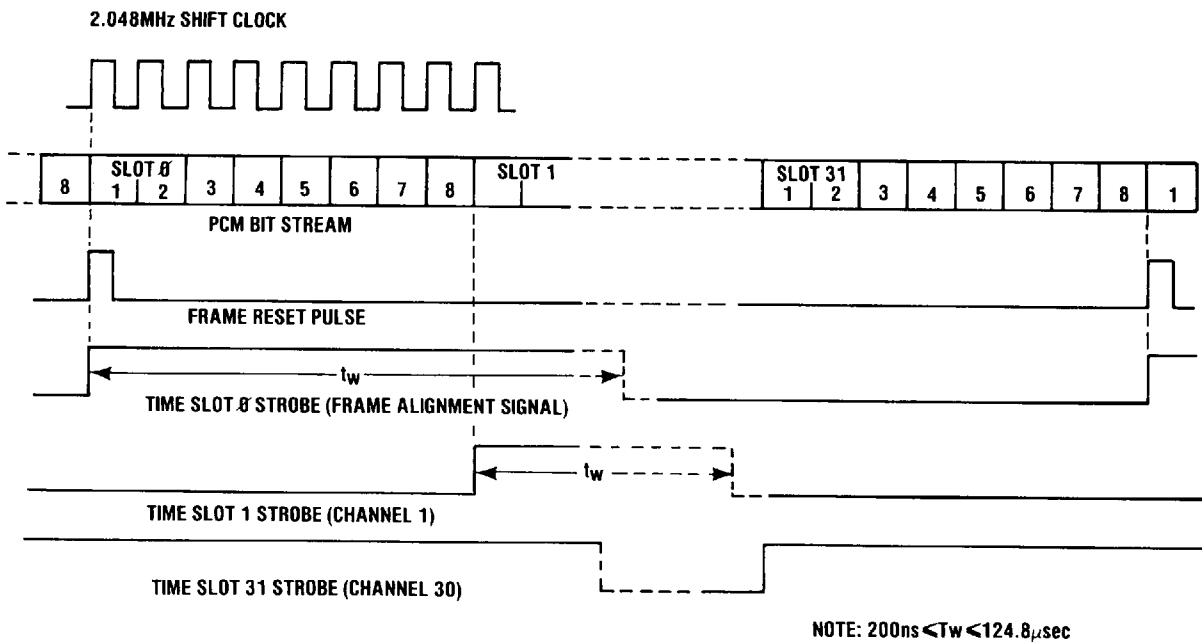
2.048MHz SHIFT CLOCK

| 8 | SLOT Ø 1 | 2 | 3 | 4 | 5 | 6 | 7 | 8 | SLOT 1 | SLOT 31 1 | 2 | 3 | 4 | 5 | 6 | 7 | 8 | 1 |
|---|---|---|---|---|---|---|---|---|---|---|---|---|---|---|---|---|---|---|

PCM BIT STREAM

FRAME RESET PULSE

$t_W$

TIME SLOT Ø STROBE (FRAME ALIGNMENT SIGNAL)

$t_W$

TIME SLOT 1 STROBE (CHANNEL 1)

TIME SLOT 31 STROBE (CHANNEL 30)

NOTE: 200ns $<$ Tw $<$ 124.8$\mu$sec